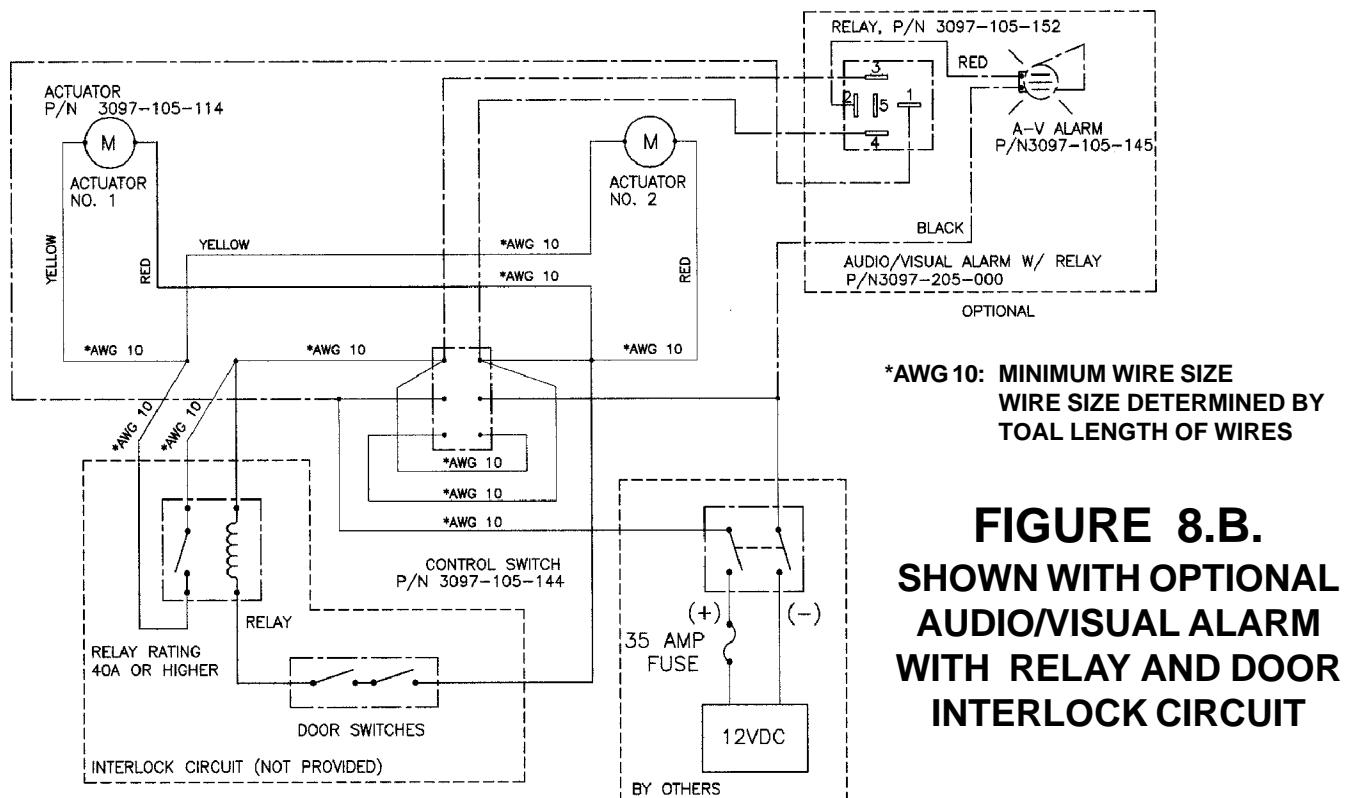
RELAY, P/N 3097-105-152

RED

3

2

5

1

4

A-V ALARM
P/N3097-105-145

ACTUATOR
P/N 3097-105-114

M

ACTUATOR
NO. 1

M

ACTUATOR
NO. 2

BLACK

AUDIO/VISUAL ALARM W/ RELAY
P/N3097-205-000

OPTIONAL

YELLOW

YELLOW

RED

*AWG 10

*AWG 10

RED

*AWG 10

*AWG 10

*AWG 10

*AWG 10: MINIMUM WIRE SIZE
WIRE SIZE DETERMINED BY
TOAL LENGTH OF WIRES

*AWG 10

*AWG 10

*AWG 10

*AWG 10

*AWG 10

FIGURE 8.B.
SHOWN WITH OPTIONAL
AUDIO/VISUAL ALARM
WITH RELAY AND DOOR
INTERLOCK CIRCUIT

CONTROL SWITCH
P/N 3097-105-144

RELAY

(+)

(-)

35 AMP
FUSE

RELAY RATING
40A OR HIGHER

DOOR SWITCHES

12VDC

INTERLOCK CIRCUIT (NOT PROVIDED)

BY OTHERS